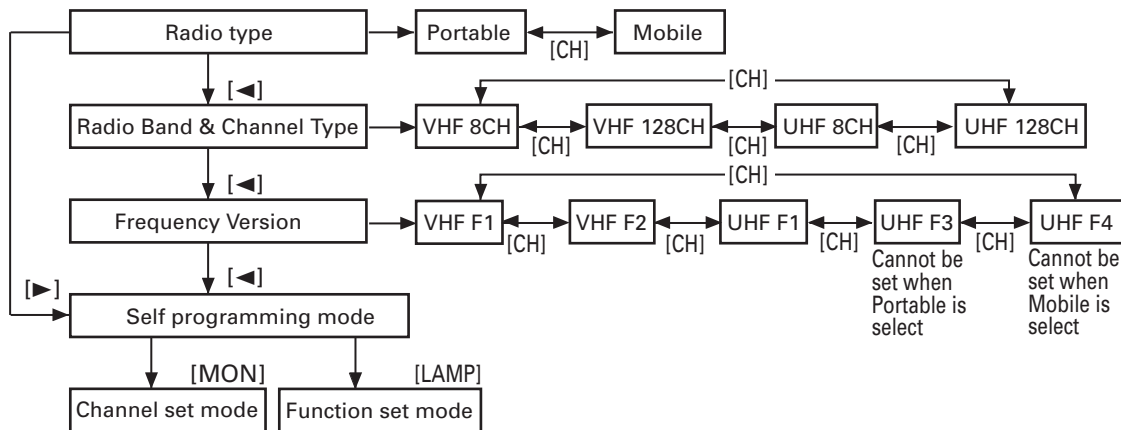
Radio type

Portable

[CH]

Mobile

[◄]

[CH]

Radio Band & Channel Type

VHF 8CH

[CH]

VHF 128CH

[CH]

UHF 8CH

[CH]

UHF 128CH

[◄]

[CH]

Frequency Version

VHF F1

[CH]

VHF F2

[CH]

UHF F1

[CH]

UHF F3

Cannot be set when Portable is select

[CH]

UHF F4

Cannot be set when Mobile is select

[◄]

[►]

Self programming mode

[MON]

[LAMP]

Channel set mode

Function set mode